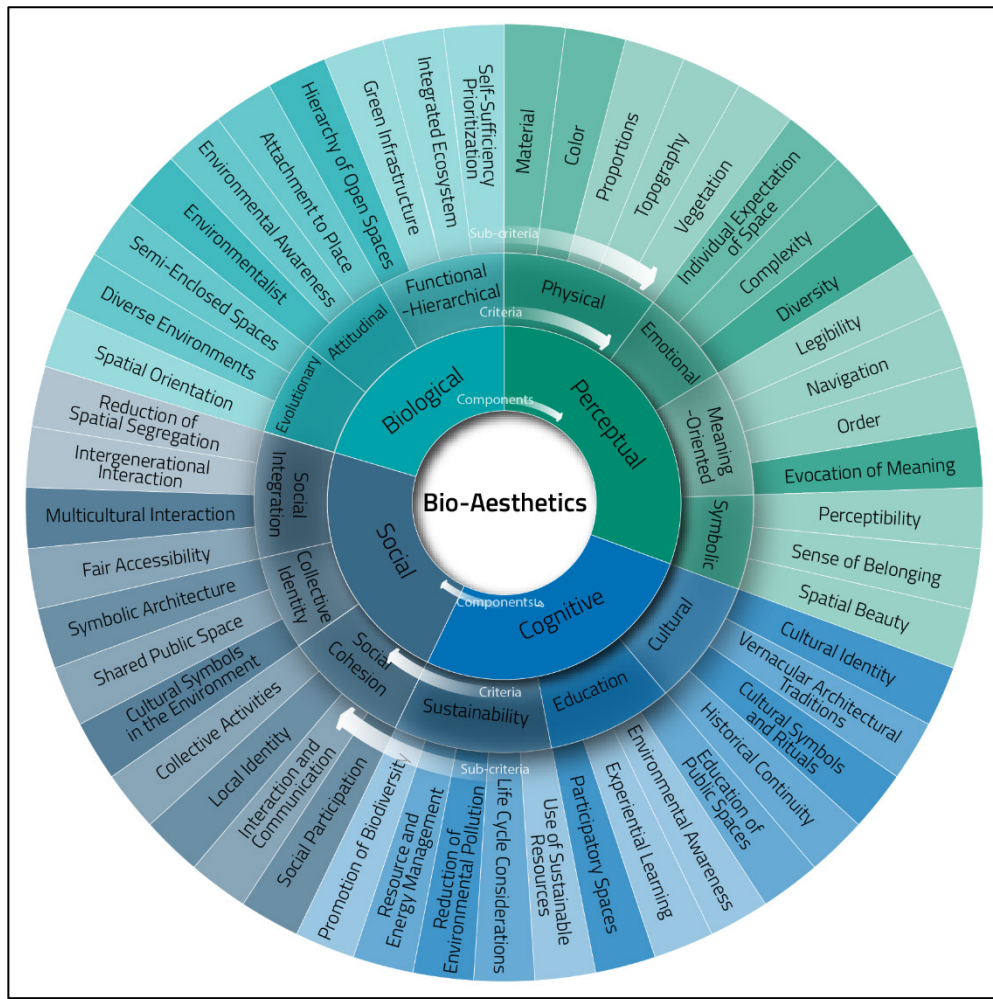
Bio-Aesthetics

Biological
Perceptual
Social
Cognitive

Components
Components
Criteria
Criteria
Sub-criteria
Sub-criteria

Functional -Hierarchical
Physical
Emotional
Meaning -Oriented
Symbolic
Cultural
Education
Sustainability
Social Cohesion
Collective Identity
Social Integration
Evolutionary
Attitudinal

Self-Sufficiency Prioritization
Integrated Ecosystem
Green Infrastructure
Hierarchy of Open Spaces
Attachment to Place
Environmental Awareness
Environmentalist
Semi-Enclosed Spaces
Diverse Environments
Spatial Orientation
Reduction of Spatial Segregation
Intergenerational Interaction
Multicultural Interaction
Fair Accessibility
Symbolic Architecture
Shared Public Space
Cultural Symbols in the Environment
Collective Activities
Local Identity
Interaction and Communication
Social Participation
Promotion of Biodiversity
Resource and Energy Management
Reduction of Environmental Pollution
Life Cycle Considerations
Use of Sustainable Resources
Participatory Spaces
Experiential Learning
Environmental Awareness
Education of Public Spaces
Historical Continuity
Cultural Symbols and Rituals
Vernacular Architectural Traditions
Cultural Identity
Spatial Beauty
Sense of Belonging
Perceptibility
Evocation of Meaning
Order
Navigation
Legibility
Diversity
Complexity
Individual Expectation of Space
Vegetation
Topography
Proportions
Color
Material